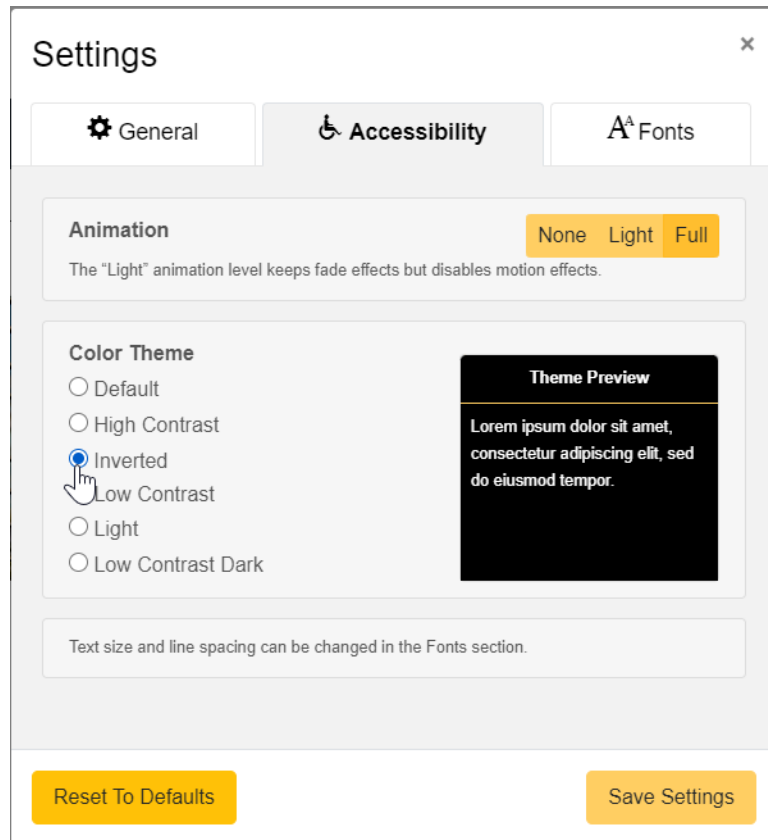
Settings

×

General

Accessibility

$A^A$ Fonts

Animation

None Light Full

The "Light" animation level keeps fade effects but disables motion effects.

Color Theme

Default

High Contrast

Inverted

Low Contrast

Light

Low Contrast Dark

Theme Preview

Lorem ipsum dolor sit amet, consectetur adipiscing elit, sed do eiusmod tempor.

Text size and line spacing can be changed in the Fonts section.

Reset To Defaults

Save Settings